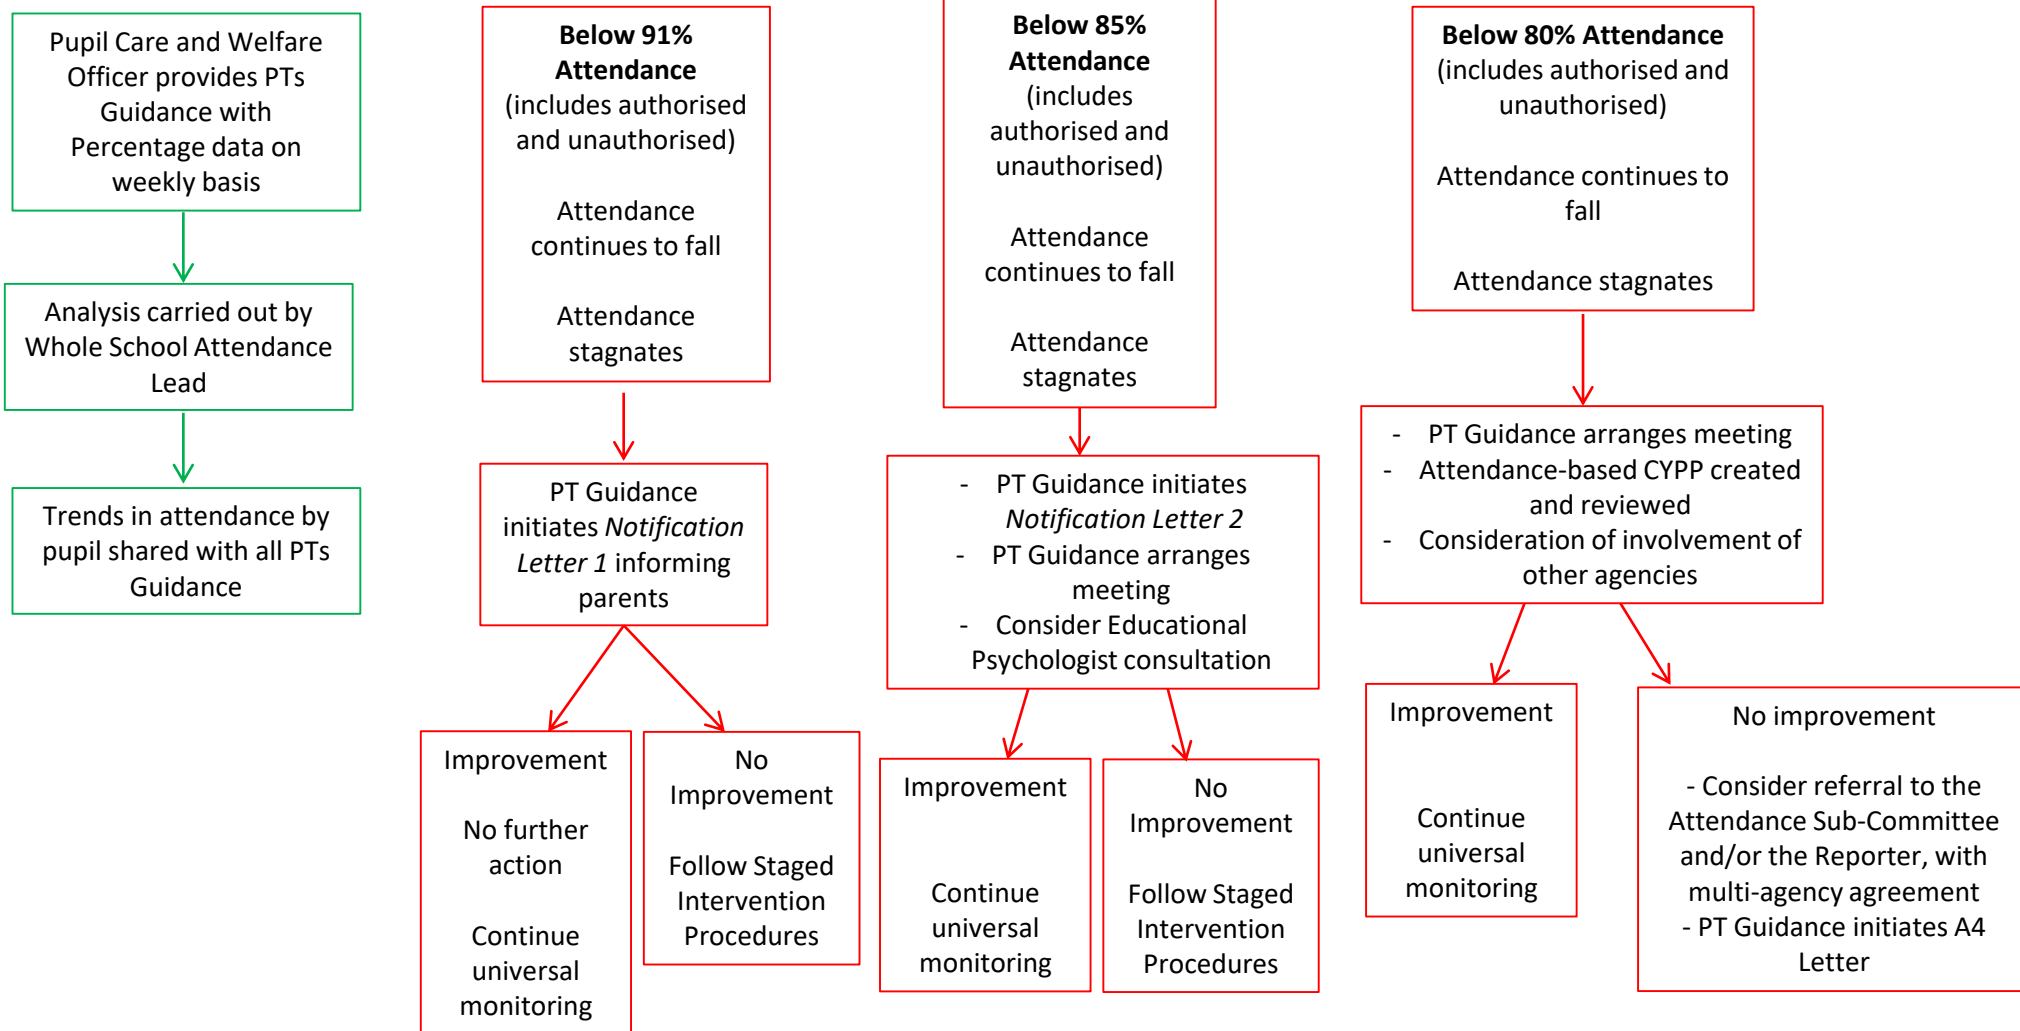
Pupil Care and Welfare Officer provides PTs Guidance with Percentage data on weekly basis

Analysis carried out by Whole School Attendance Lead

Trends in attendance by pupil shared with all PTs Guidance

**Below 91% Attendance** (includes authorised and unauthorised)

Attendance continues to fall

Attendance stagnates

PT Guidance initiates *Notification Letter 1* informing parents

Improvement

No further action

Continue universal monitoring

No Improvement

Follow Staged Intervention Procedures

**Below 85% Attendance** (includes authorised and unauthorised)

Attendance continues to fall

Attendance stagnates

- PT Guidance initiates *Notification Letter 2*
- PT Guidance arranges meeting
- Consider Educational Psychologist consultation

Improvement

Continue universal monitoring

No Improvement

Follow Staged Intervention Procedures

**Below 80% Attendance** (includes authorised and unauthorised)

Attendance continues to fall

Attendance stagnates

- PT Guidance arranges meeting
- Attendance-based CYPP created and reviewed
- Consideration of involvement of other agencies

Improvement

Continue universal monitoring

No improvement

- Consider referral to the Attendance Sub-Committee and/or the Reporter, with multi-agency agreement
- PT Guidance initiates A4 Letter